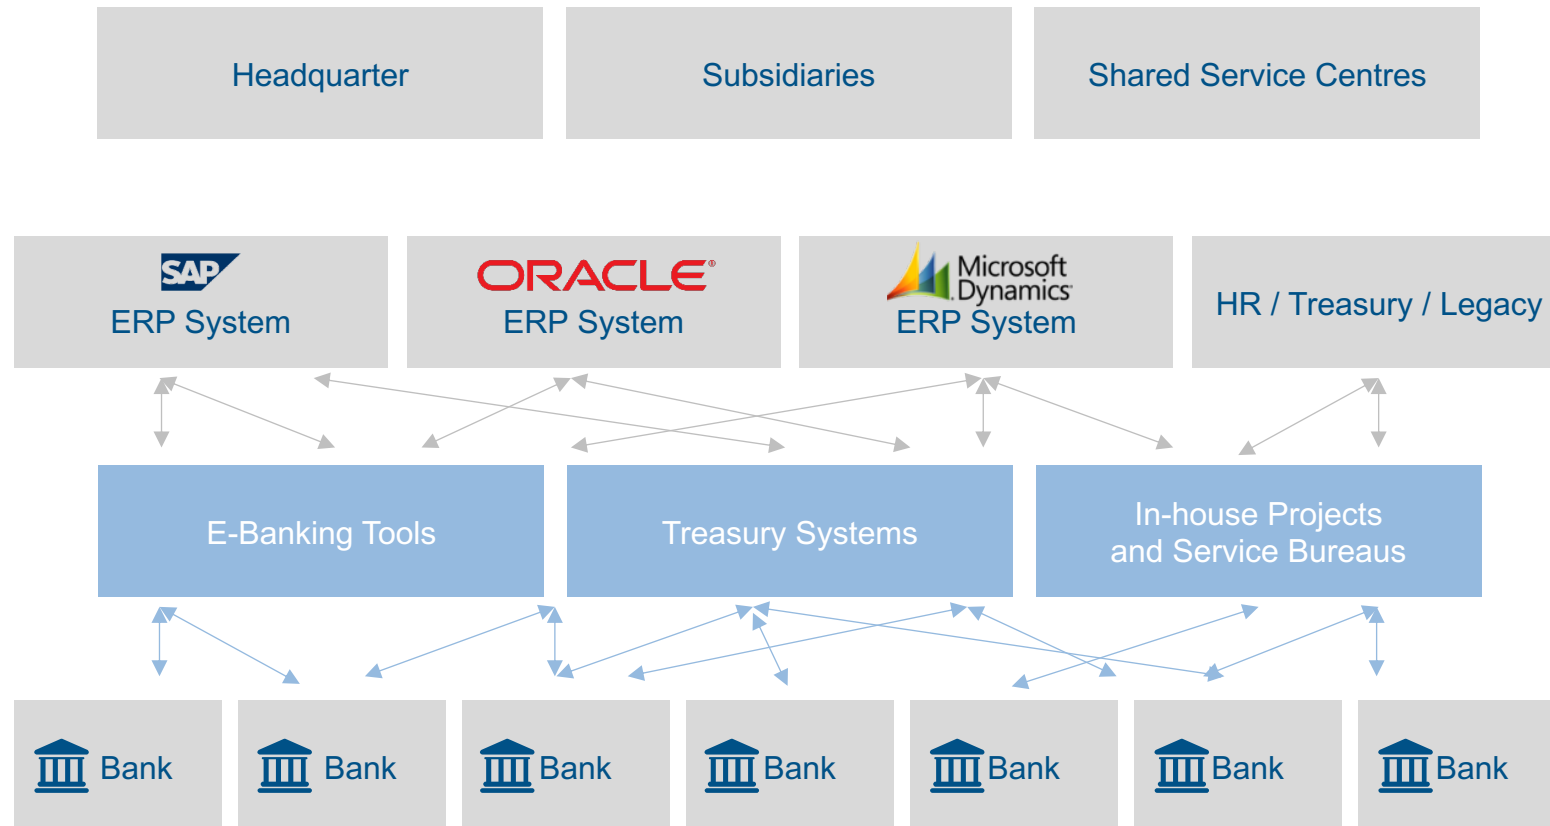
Headquarter

Subsidiaries

Shared Service Centres

SAP
ERP System

ORACLE
ERP System

Microsoft Dynamics
ERP System

HR / Treasury / Legacy

E-Banking Tools

Treasury Systems

In-house Projects and Service Bureaus

Bank

Bank

Bank

Bank

Bank

Bank

Bank